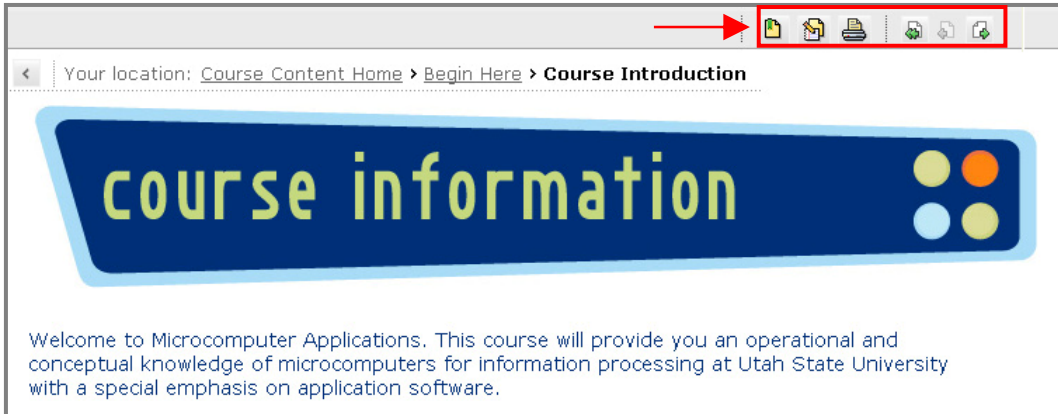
Your location: Course Content Home › Begin Here › Course Introduction

course information

Welcome to Microcomputer Applications. This course will provide you an operational and conceptual knowledge of microcomputers for information processing at Utah State University with a special emphasis on application software.